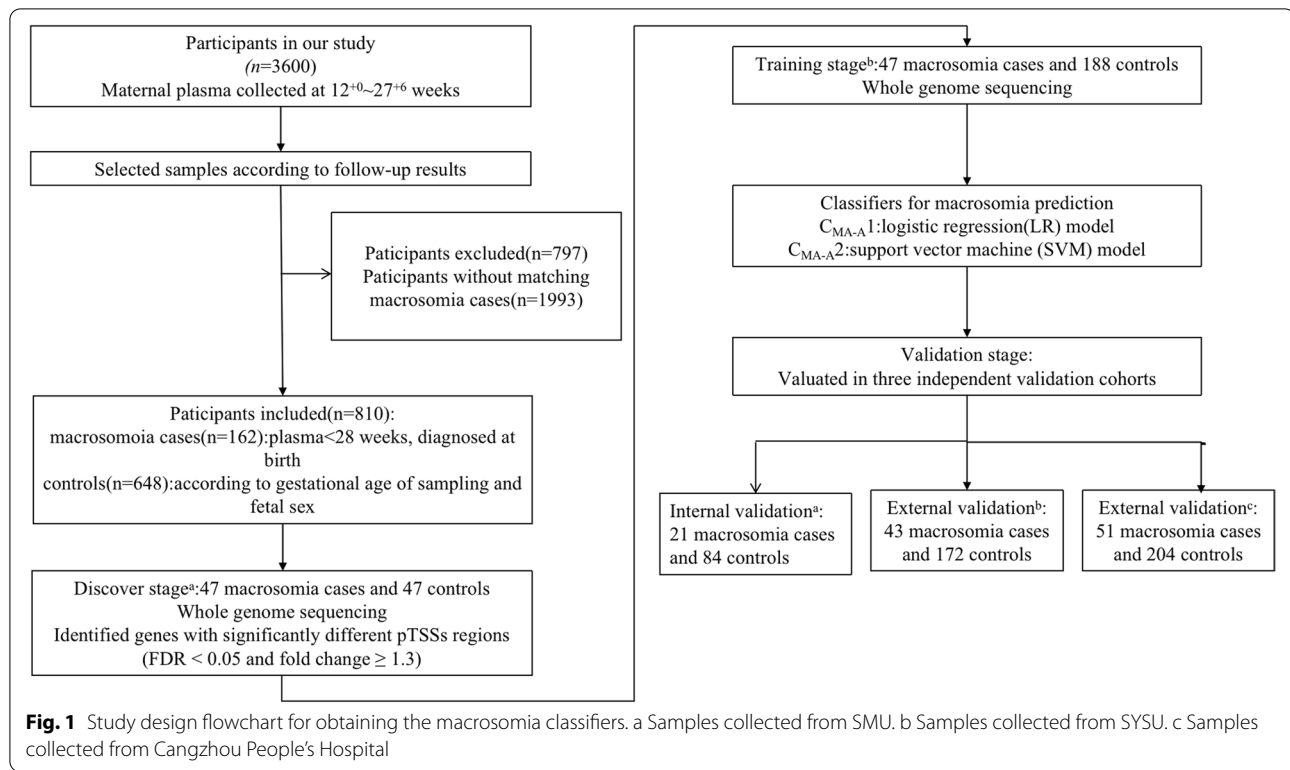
Participants in our study
(n=3600)
Maternal plasma collected at $12^{+0}$~$27^{+6}$ weeks

Selected samples according to follow-up results

Paticipants excluded(n=797)
Participants without matching macrosomia cases(n=1993)

Paticipants included(n=810):
macrosomoia cases(n=162):plasma<28 weeks, diagnosed at birth
controls(n=648):according to gestational age of sampling and fetal sex

Discover stage$^{a}$:47 macrosomia cases and 47 controls
Whole genome sequencing
Identified genes with significantly different pTSSs regions
(FDR < 0.05 and fold change ≥ 1.3)

Training stage$^{b}$:47 macrosomia cases and 188 controls
Whole genome sequencing

Classifiers for macrosomia prediction
$C_{MA-A}1$:logistic regression(LR) model
$C_{MA-A}2$:support vector machine (SVM) model

Validation stage:
Valuated in three independent validation cohorts

Internal validation$^{a}$:
21 macrosomia cases and 84 controls

External validation$^{b}$:
43 macrosomia cases and 172 controls

External validation$^{c}$:
51 macrosomia cases and 204 controls

**Fig. 1** Study design flowchart for obtaining the macrosomia classifiers. a Samples collected from SMU. b Samples collected from SYSU. c Samples collected from Cangzhou People's Hospital